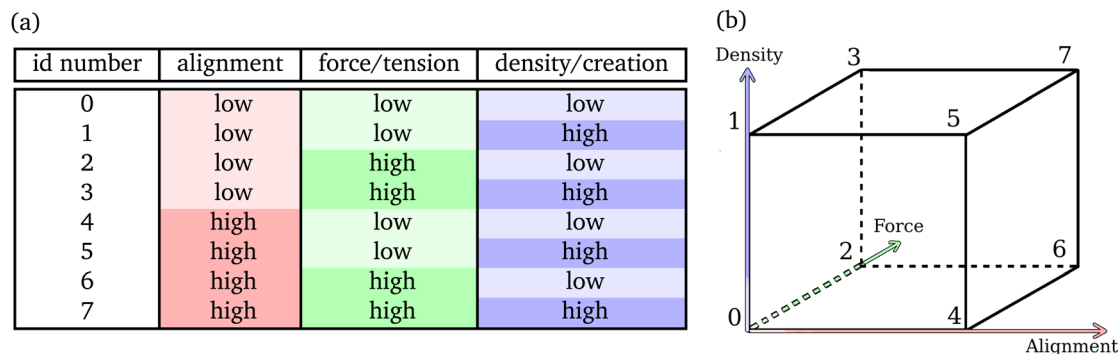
(a)

| id number | alignment | force/tension | density/creation |
|---|---|---|---|
| 0 | low | low | low |
| 1 | low | low | high |
| 2 | low | high | low |
| 3 | low | high | high |
| 4 | high | low | low |
| 5 | high | low | high |
| 6 | high | high | low |
| 7 | high | high | high |

(b)

Density
3
7
1
5
Force
2
6
0
4
Alignment